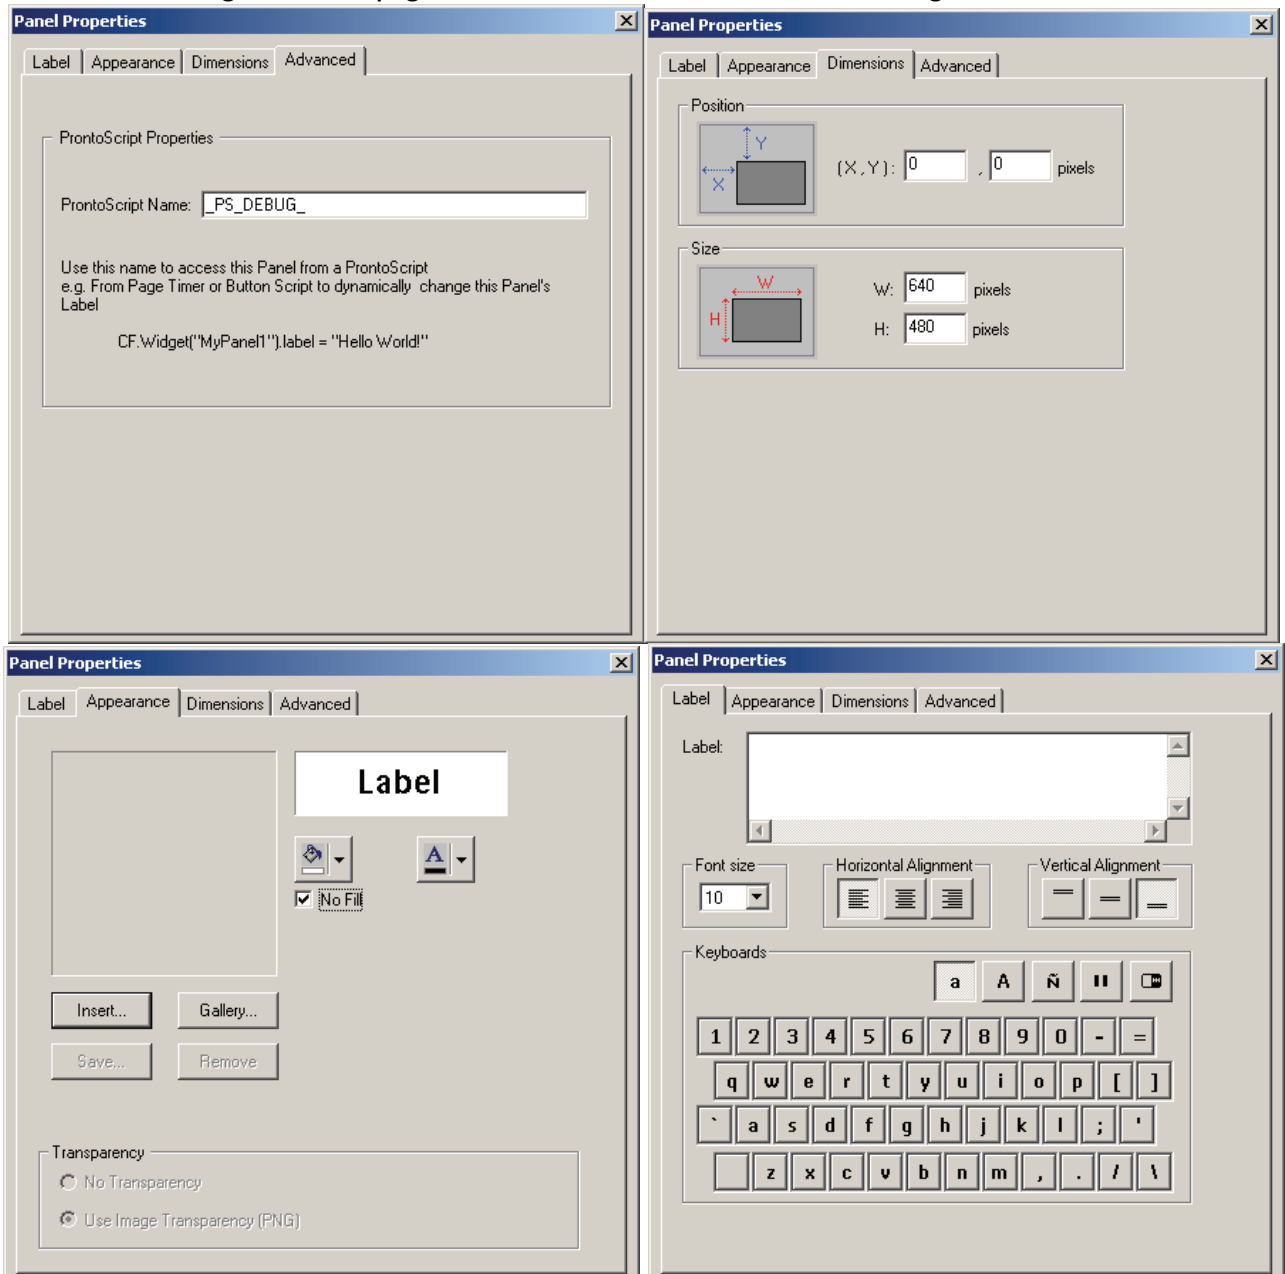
Panel Properties

Label | Appearance | Dimensions | Advanced

ProntoScript Properties

ProntoScript Name: _PS_DEBUG_

Use this name to access this Panel from a ProntoScript
e.g. From Page Timer or Button Script to dynamically change this Panel's Label

CF.Widget("MyPanel1").label = "Hello World!"

Panel Properties

Label | Appearance | Dimensions | Advanced

Position

Y
X
(X,Y): 0 , 0 pixels

Size

W
H
W: 640 pixels
H: 480 pixels

Panel Properties

Label | Appearance | Dimensions | Advanced

Label

A

No Fill

Insert... Gallery...
Save... Remove

Transparency
No Transparency
Use Image Transparency (PNG)

Panel Properties

Label | Appearance | Dimensions | Advanced

Label:

Font size
10

Horizontal Alignment

Vertical Alignment

Keyboards
a A Ñ

1 2 3 4 5 6 7 8 9 0 - =
q w e r t y u i o p [ ]
` a s d f g h j k l ; '
z x c v b n m , . / \